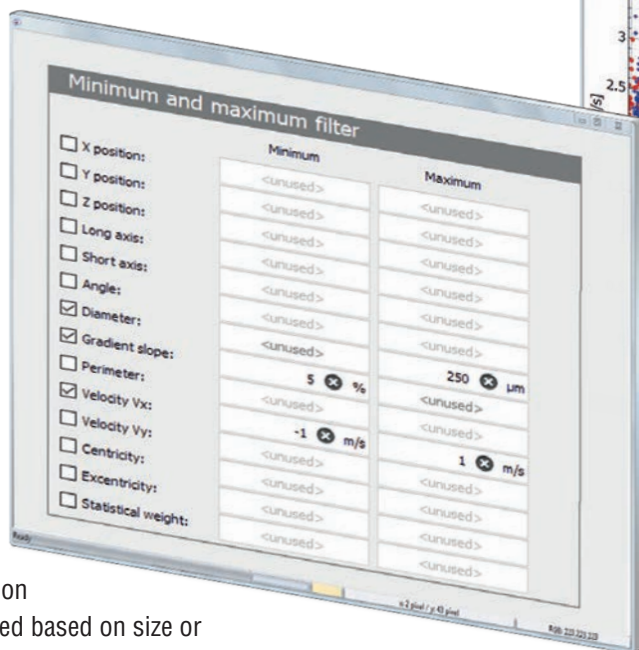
3

2.5

Minimum and maximum filter

| | Minimum | Maximum |
|---|---|---|
| ☐ X position: | <unused> | <unused> |
| ☐ Y position: | <unused> | <unused> |
| ☐ Z position: | <unused> | <unused> |
| ☐ Long axis: | <unused> | <unused> |
| ☐ Short axis: | <unused> | <unused> |
| ☐ Angle: | <unused> | <unused> |
| ☑ Diameter: | <unused> | <unused> |
| ☑ Gradient slope: | <unused> | <unused> |
| ☐ Perimeter: | 5 % | 250 µm |
| ☑ Velocity Vx: | <unused> | <unused> |
| ☐ Velocity Vy: | -1 m/s | <unused> |
| ☐ Centricity: | <unused> | 1 m/s |
| ☐ Excentricity: | <unused> | <unused> |
| ☐ Statistical weight: | <unused> | <unused> |
| | <unused> | <unused> |

on
ed based on size or